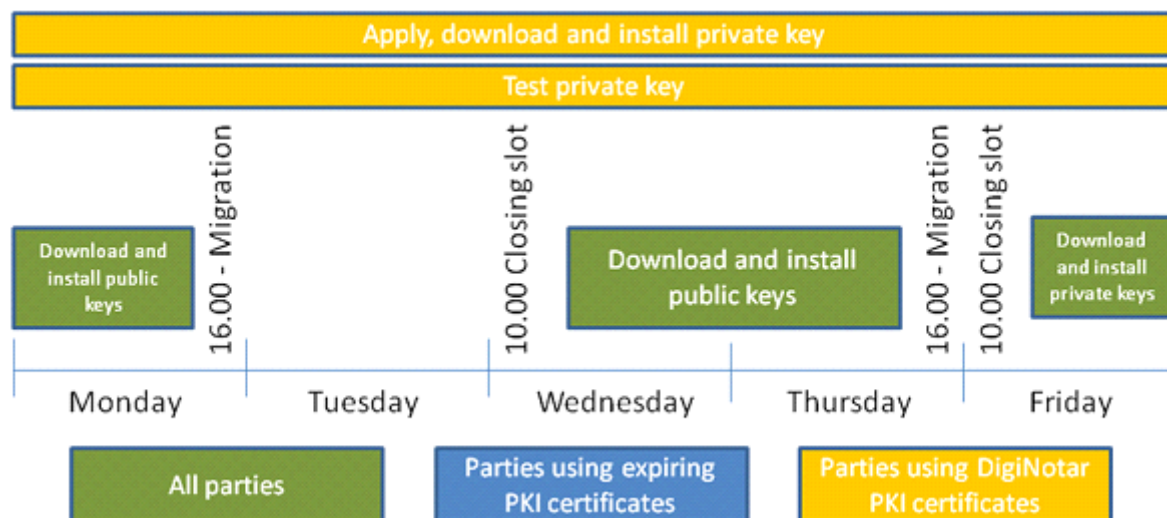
Apply, download and install private key

Test private key

Download and install public keys

16.00 - Migration

10.00 Closing slot

Download and install public keys

16.00 - Migration

10.00 Closing slot

Download and install private keys

Monday

Tuesday

Wednesday

Thursday

Friday

All parties

Parties using expiring PKI certificates

Parties using DigiNotar PKI certificates